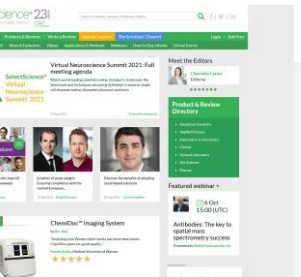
science 23

Products & Reviews | Write a Review | Special Features | The Scientists' Channel | Login | Join Free

Research Evaluations | Videos | Applications & Methods | Webinars | How to Buy eBooks | Virtual Events

SelectScience® Virtual Neuroscience Summit 2021

Virtual Neuroscience Summit 2021: Full meeting agenda

Meet the Editors

Product & Review Directory

Featured webinar »

6 Oct 15:00 (UTC)

Antibodies: The key to spatial mass spectrometry success

ChemiDoc™ Imaging System

by Bio-Rad

★★★★★